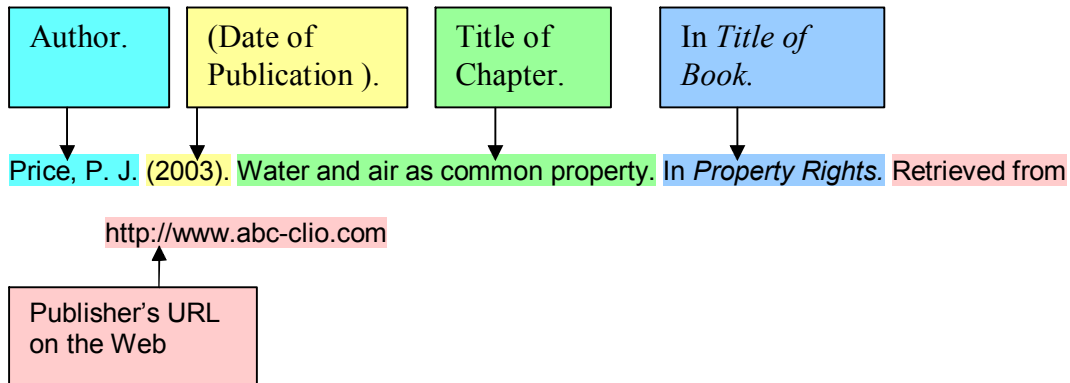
Author.

(Date of Publication ).

Title of Chapter.

In *Title of Book.*

Price, P. J. (2003). Water and air as common property. In *Property Rights.* Retrieved from

http://www.abc-clio.com

Publisher's URL on the Web